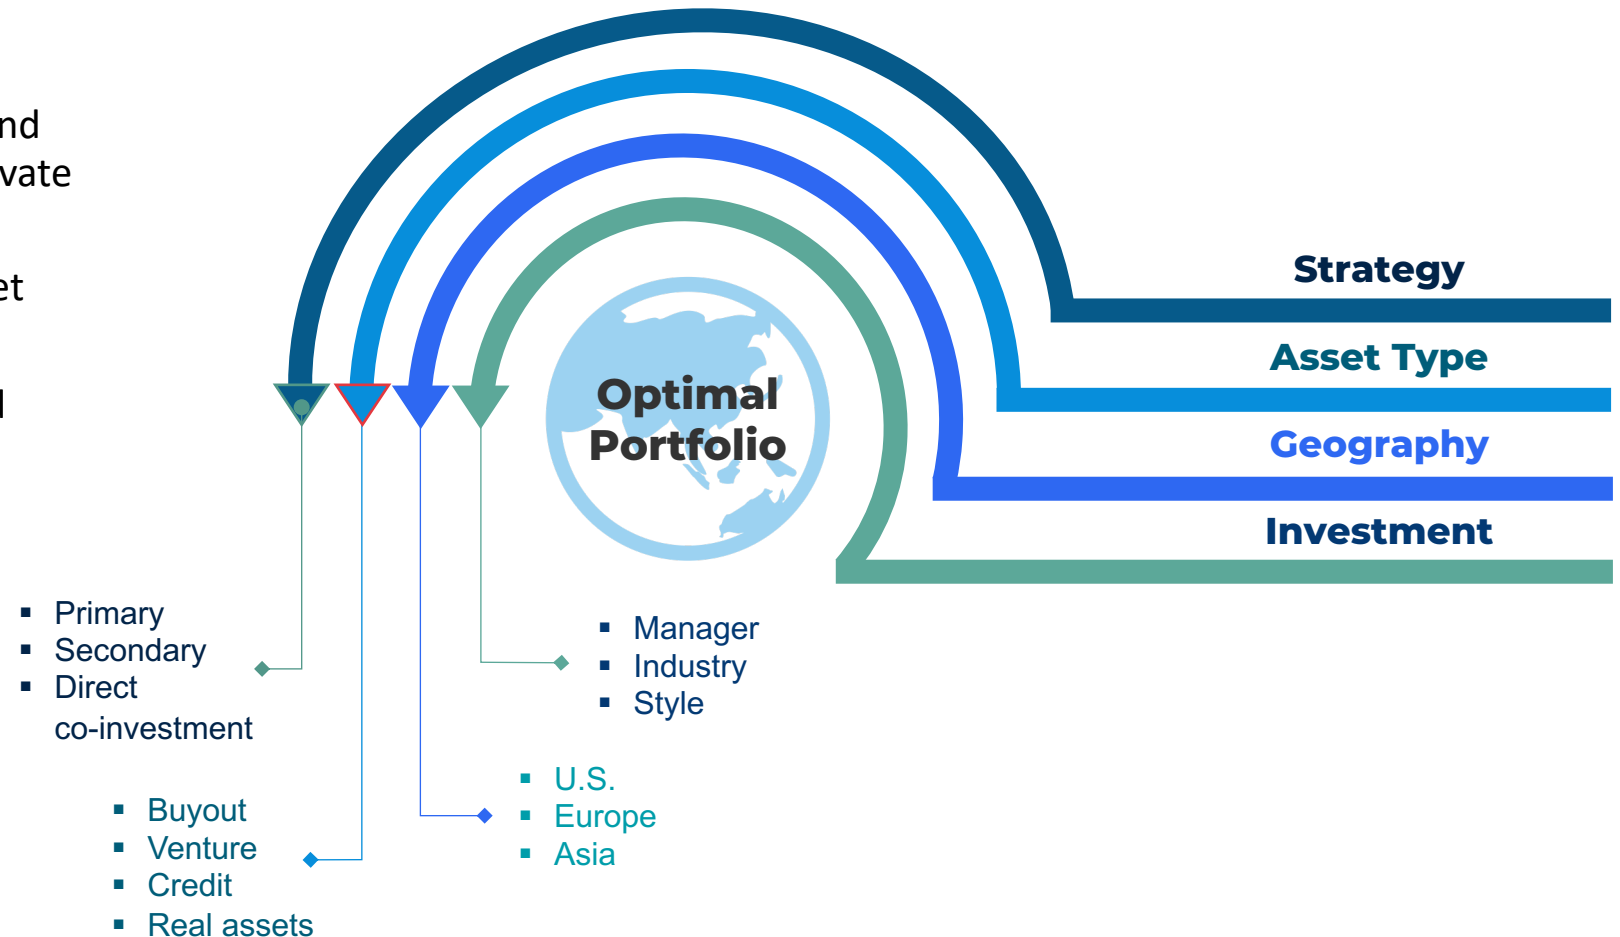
nd
vate

et

l

Strategy

Asset Type

Geography

Investment

Optimal Portfolio

- Primary
- Secondary
- Direct co-investment

- Manager
- Industry
- Style

- U.S.
- Europe
- Asia

- Buyout
- Venture
- Credit
- Real assets